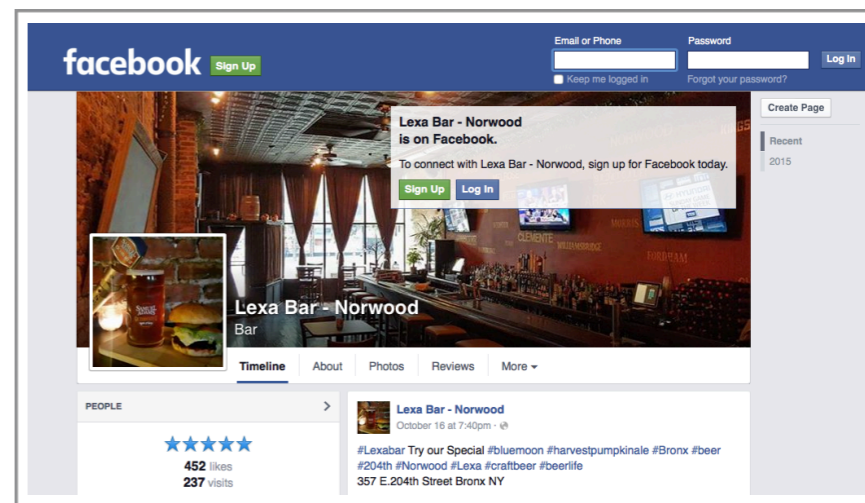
facebook Sign Up

Email or Phone
Password
Log In
Keep me logged in
Forgot your password?

Lexa Bar - Norwood is on Facebook.
To connect with Lexa Bar - Norwood, sign up for Facebook today.
Sign Up Log In

Create Page
Recent
2015

Lexa Bar - Norwood
Bar

Timeline About Photos Reviews More

PEOPLE
452 likes
237 visits

Lexa Bar - Norwood
October 16 at 7:40pm ·
#Lexabar Try our Special #bluemoon #harvestpumpkinale #Bronx #beer #204th #Norwood #Lexa #craftbeer #beerlife
357 E.204th Street Bronx NY